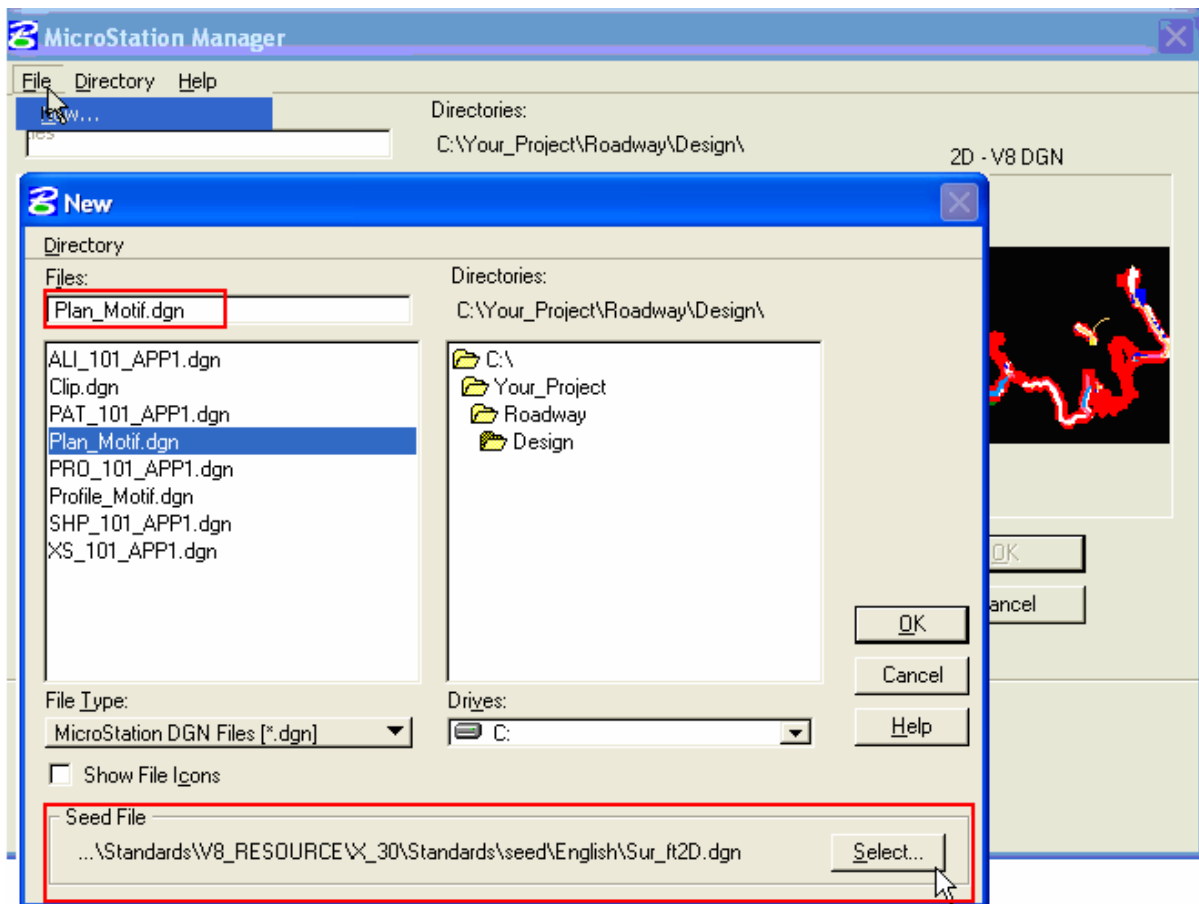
MicroStation Manager

File Directory Help

New...

Files

Directories:

C:\Your_Project\Roadway\Design\

2D - V8 DGN

New

Directory

Files:

Plan_Motif.dgn

Directories:

C:\Your_Project\Roadway\Design\

ALI_101_APP1.dgn
Clip.dgn
PAT_101_APP1.dgn
Plan_Motif.dgn
PRO_101_APP1.dgn
Profile_Motif.dgn
SHP_101_APP1.dgn
XS_101_APP1.dgn

C:\
Your_Project
Roadway
Design

OK

ancel

OK

Cancel

Help

File Type:

MicroStation DGN Files [*.dgn]

Drives:

C:

Show File Icons

Seed File

...\Standards\V8_RESOURCE\X_30\Standards\seed\English\Sur_ft2D.dgn

Select...